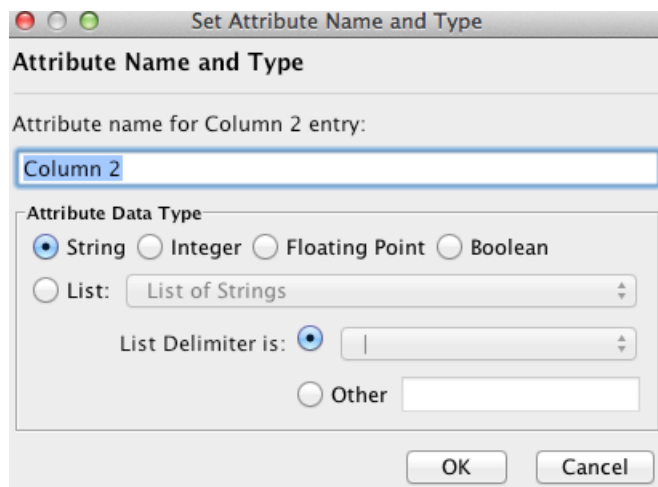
Set Attribute Name and Type

Attribute Name and Type

Attribute name for Column 2 entry:

Column 2

Attribute Data Type

String Integer Floating Point Boolean

List: List of Strings

List Delimiter is: |

Other

OK Cancel